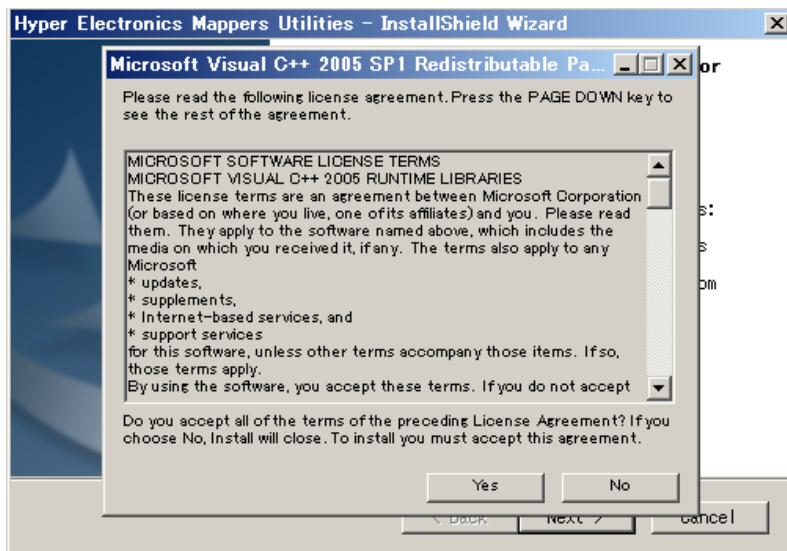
Hyper Electronics Mappers Utilities - InstallShield Wizard

Microsoft Visual C++ 2005 SP1 Redistributable Pa...

or

Please read the following license agreement. Press the PAGE DOWN key to see the rest of the agreement.

MICROSOFT SOFTWARE LICENSE TERMS
MICROSOFT VISUAL C++ 2005 RUNTIME LIBRARIES
These license terms are an agreement between Microsoft Corporation (or based on where you live, one of its affiliates) and you. Please read them. They apply to the software named above, which includes the media on which you received it, if any. The terms also apply to any Microsoft
* updates,
* supplements,
* Internet-based services, and
* support services
for this software, unless other terms accompany those items. If so, those terms apply.
By using the software, you accept these terms. If you do not accept

s:
s
om

Do you accept all of the terms of the preceding License Agreement? If you choose No, Install will close. To install you must accept this agreement.

Yes
No

< Back
Next >
Cancel